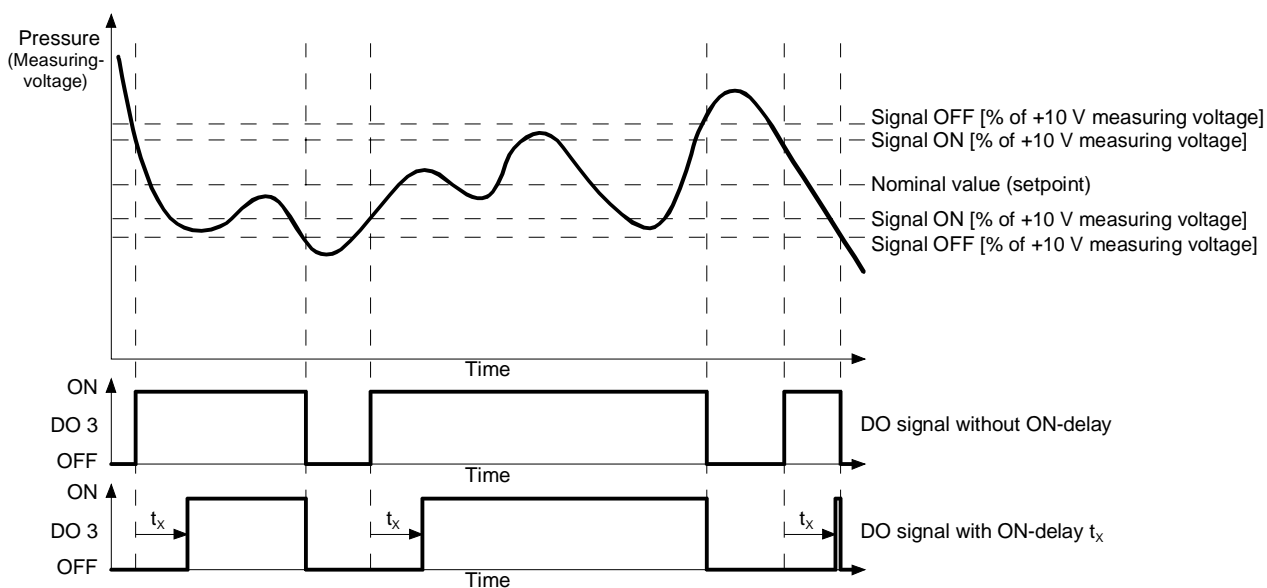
Pressure (Measuring-voltage)

Signal OFF [% of +10 V measuring voltage]
Signal ON [% of +10 V measuring voltage]
Nominal value (setpoint)
Signal ON [% of +10 V measuring voltage]
Signal OFF [% of +10 V measuring voltage]

Time

ON
DO 3
OFF
DO signal without ON-delay
Time

ON
DO 3
OFF
$t_X$
$t_X$
$t_X$
DO signal with ON-delay $t_X$
Time